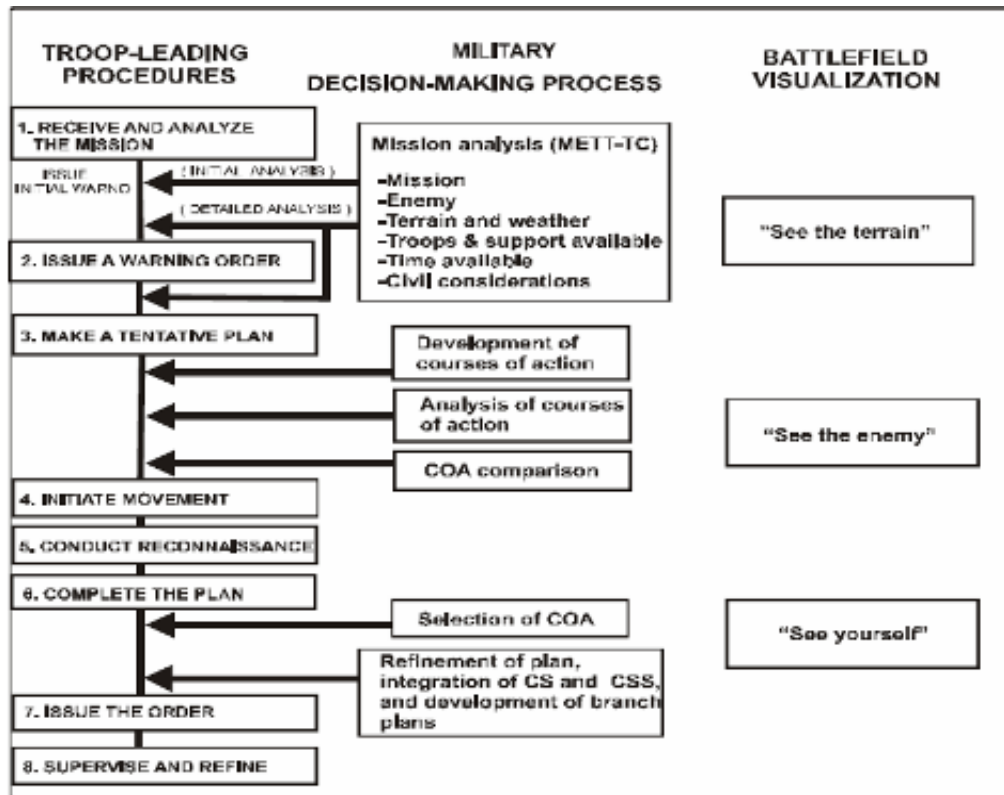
TROOP-LEADING PROCEDURES

MILITARY DECISION-MAKING PROCESS

BATTLEFIELD VISUALIZATION

1. RECEIVE AND ANALYZE THE MISSION

ISSUE INITIAL WARNO

( INITIAL ANALYSIS )

( DETAILED ANALYSIS )

Mission analysis (METT-TC)
-Mission
-Enemy
-Terrain and weather
-Troops & support available
-Time available
-Civil considerations

"See the terrain"

2. ISSUE A WARNING ORDER

3. MAKE A TENTATIVE PLAN

Development of courses of action

Analysis of courses of action

"See the enemy"

COA comparison

4. INITIATE MOVEMENT

5. CONDUCT RECONNAISSANCE

6. COMPLETE THE PLAN

Selection of COA

"See yourself"

Refinement of plan, integration of CS and CSS, and development of branch plans

7. ISSUE THE ORDER

8. SUPERVISE AND REFINE